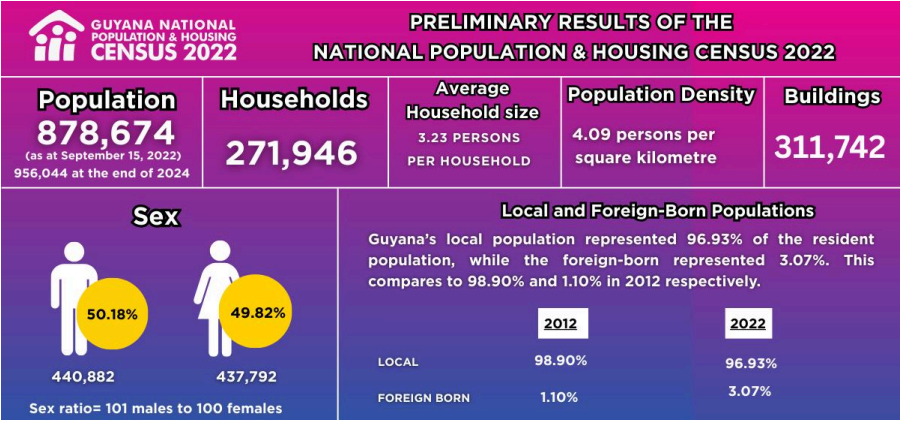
GUYANA NATIONAL POPULATION & HOUSING CENSUS 2022

PRELIMINARY RESULTS OF THE NATIONAL POPULATION & HOUSING CENSUS 2022

Population
878,674
(as at September 15, 2022)
956,044 at the end of 2024

Households
271,946

Average Household size
3.23 PERSONS PER HOUSEHOLD

Population Density
4.09 persons per square kilometre

Buildings
311,742

Sex

50.18%
440,882

49.82%
437,792

Sex ratio= 101 males to 100 females

Local and Foreign-Born Populations

Guyana's local population represented 96.93% of the resident population, while the foreign-born represented 3.07%. This compares to 98.90% and 1.10% in 2012 respectively.

| | 2012 | 2022 |
|---|---|---|
| LOCAL | 98.90% | 96.93% |
| FOREIGN BORN | 1.10% | 3.07% |